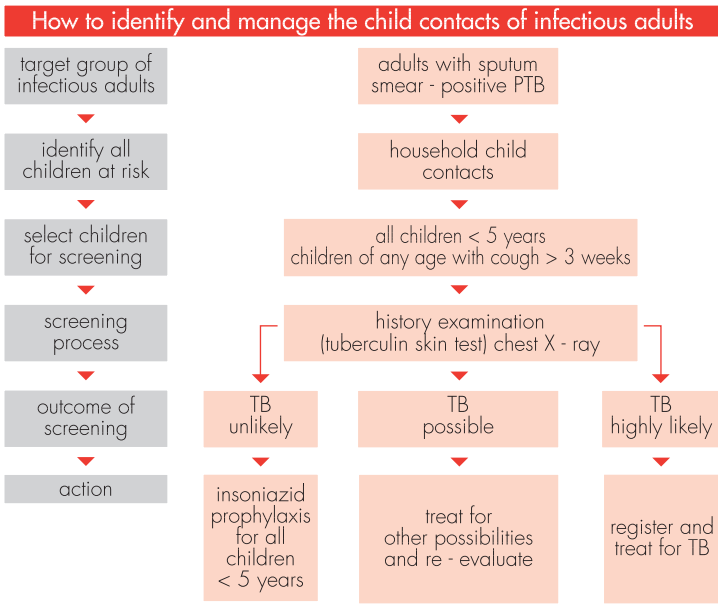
How to identify and manage the child contacts of infectious adults

target group of infectious adults

identify all children at risk

select children for screening

screening process

outcome of screening

action

adults with sputum smear - positive PTB

household child contacts

all children < 5 years
children of any age with cough > 3 weeks

history examination
(tuberculin skin test) chest X - ray

TB unlikely

TB possible

TB highly likely

insoniazid prophylaxis for all children < 5 years

treat for other possibilities and re - evaluate

register and treat for TB